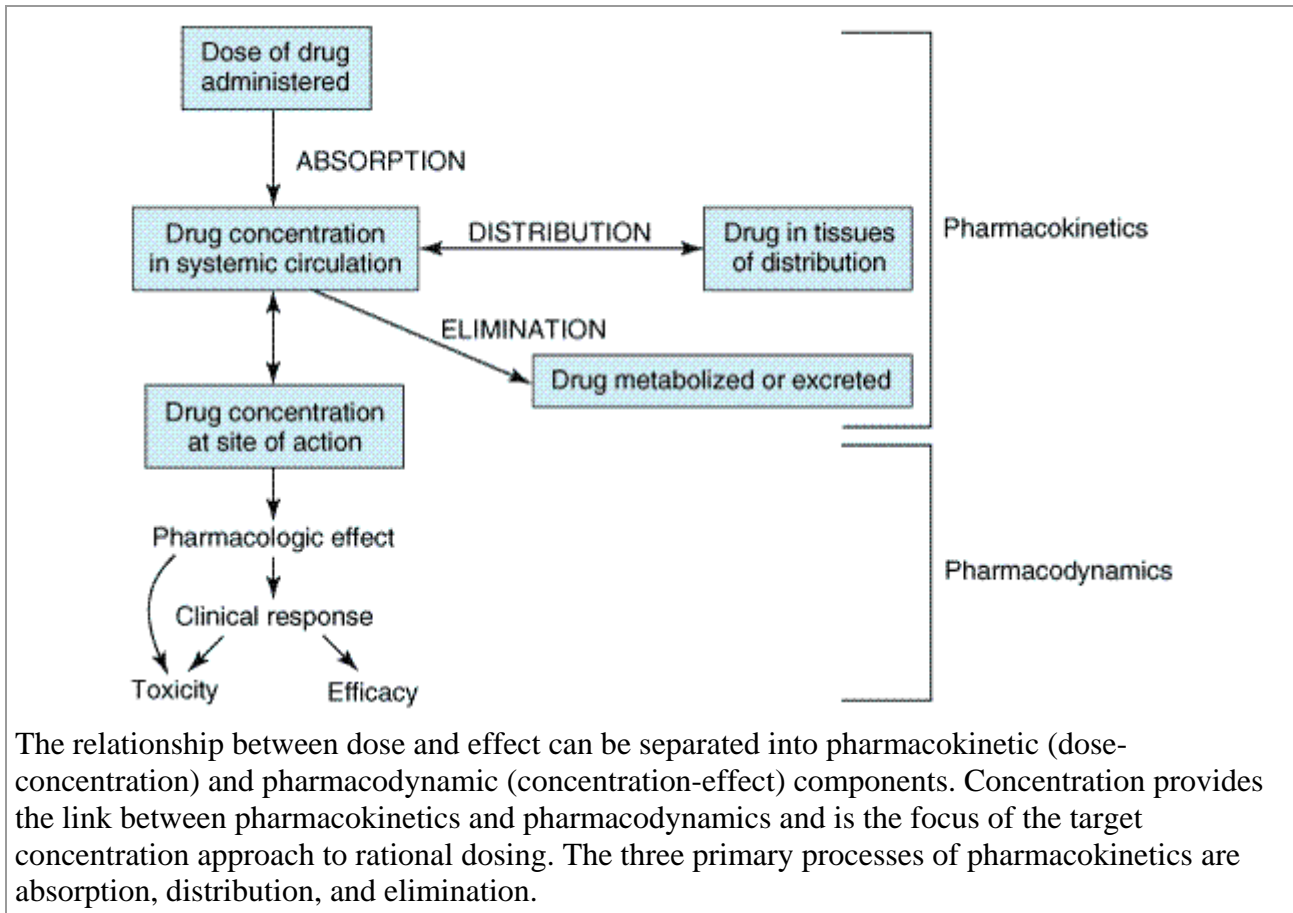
Dose of drug administered

ABSORPTION

Drug concentration in systemic circulation

DISTRIBUTION

Drug in tissues of distribution

Pharmacokinetics

ELIMINATION

Drug metabolized or excreted

Drug concentration at site of action

Pharmacologic effect

Clinical response

Toxicity

Efficacy

Pharmacodynamics

The relationship between dose and effect can be separated into pharmacokinetic (dose-concentration) and pharmacodynamic (concentration-effect) components. Concentration provides the link between pharmacokinetics and pharmacodynamics and is the focus of the target concentration approach to rational dosing. The three primary processes of pharmacokinetics are absorption, distribution, and elimination.